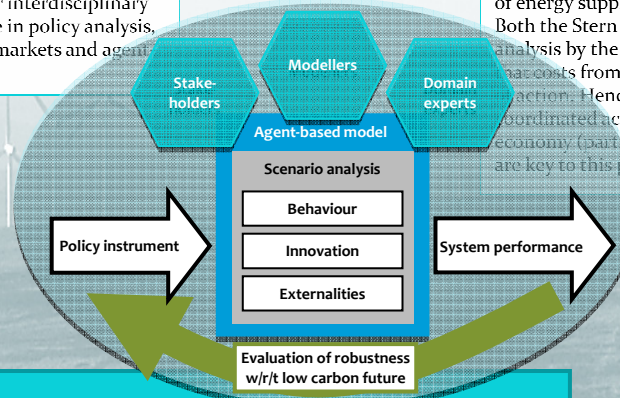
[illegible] interdisciplinary
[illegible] in policy analysis,
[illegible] markets and agent

of energy supp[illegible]
Both the Stern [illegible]
analysis by the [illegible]
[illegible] costs from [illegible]
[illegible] action. Hen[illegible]
coordinated ac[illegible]
economy (bart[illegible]
are key to this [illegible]

Stakeholders

Modellers

Domain experts

Agent-based model

Scenario analysis

Behaviour

Innovation

Externalities

Policy instrument

System performance

Evaluation of robustness w/r/t low carbon future